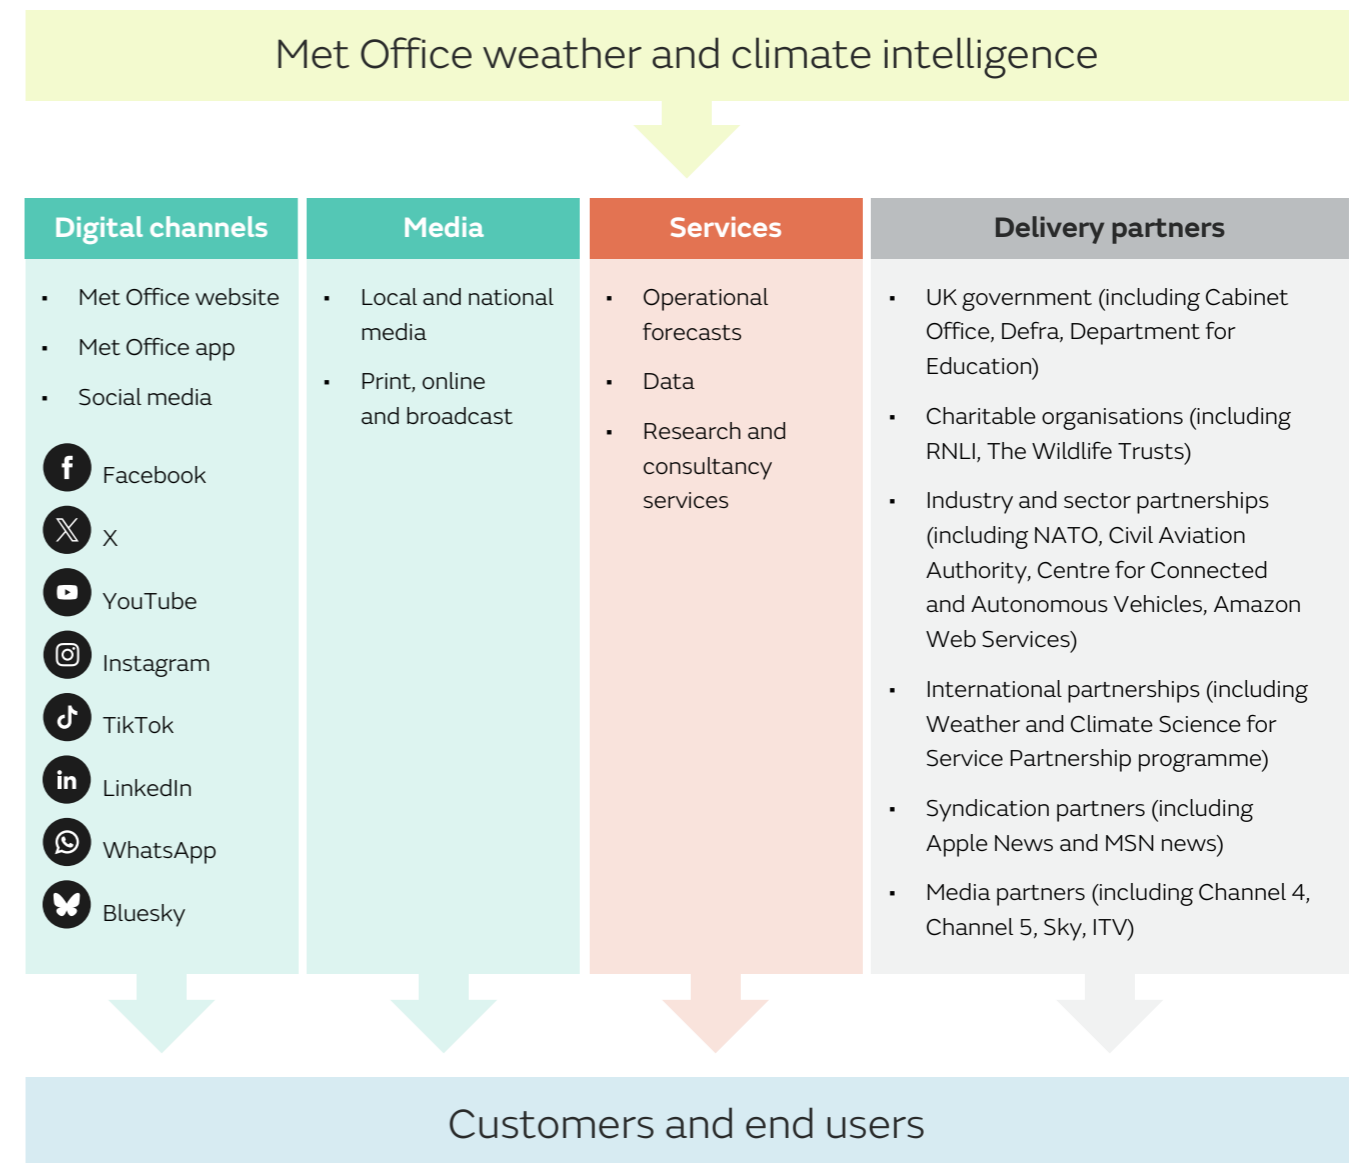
Met Office weather and climate intelligence

Digital channels

- Met Office website
- Met Office app
- Social media

Facebook
X
YouTube
Instagram
TikTok
LinkedIn
WhatsApp
Bluesky

Media

- Local and national media
- Print, online and broadcast

Services

- Operational forecasts
- Data
- Research and consultancy services

Delivery partners

- UK government (including Cabinet Office, Defra, Department for Education)
- Charitable organisations (including RNLI, The Wildlife Trusts)
- Industry and sector partnerships (including NATO, Civil Aviation Authority, Centre for Connected and Autonomous Vehicles, Amazon Web Services)
- International partnerships (including Weather and Climate Science for Service Partnership programme)
- Syndication partners (including Apple News and MSN news)
- Media partners (including Channel 4, Channel 5, Sky, ITV)

Customers and end users